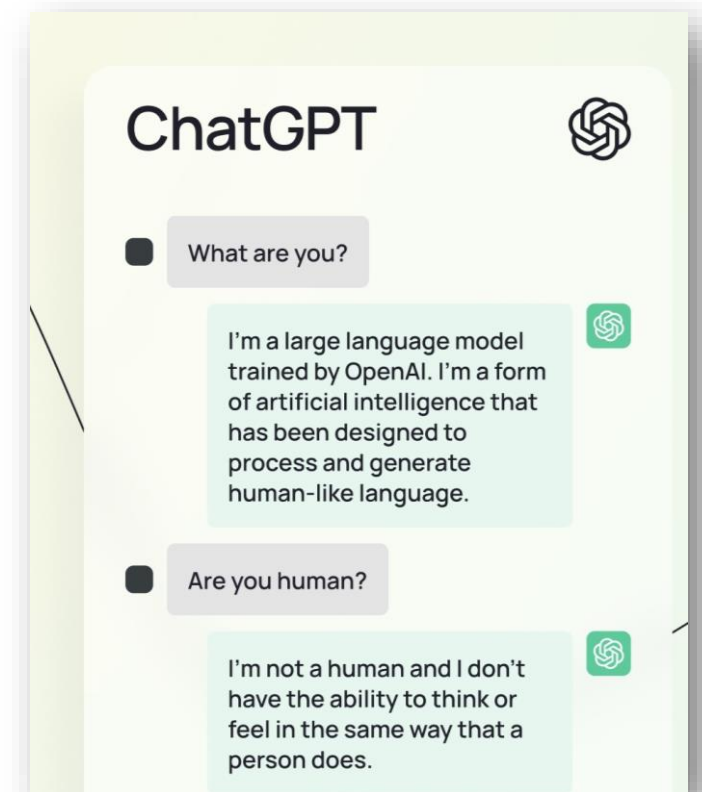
ChatGPT

What are you?

I'm a large language model trained by OpenAI. I'm a form of artificial intelligence that has been designed to process and generate human-like language.

Are you human?

I'm not a human and I don't have the ability to think or feel in the same way that a person does.